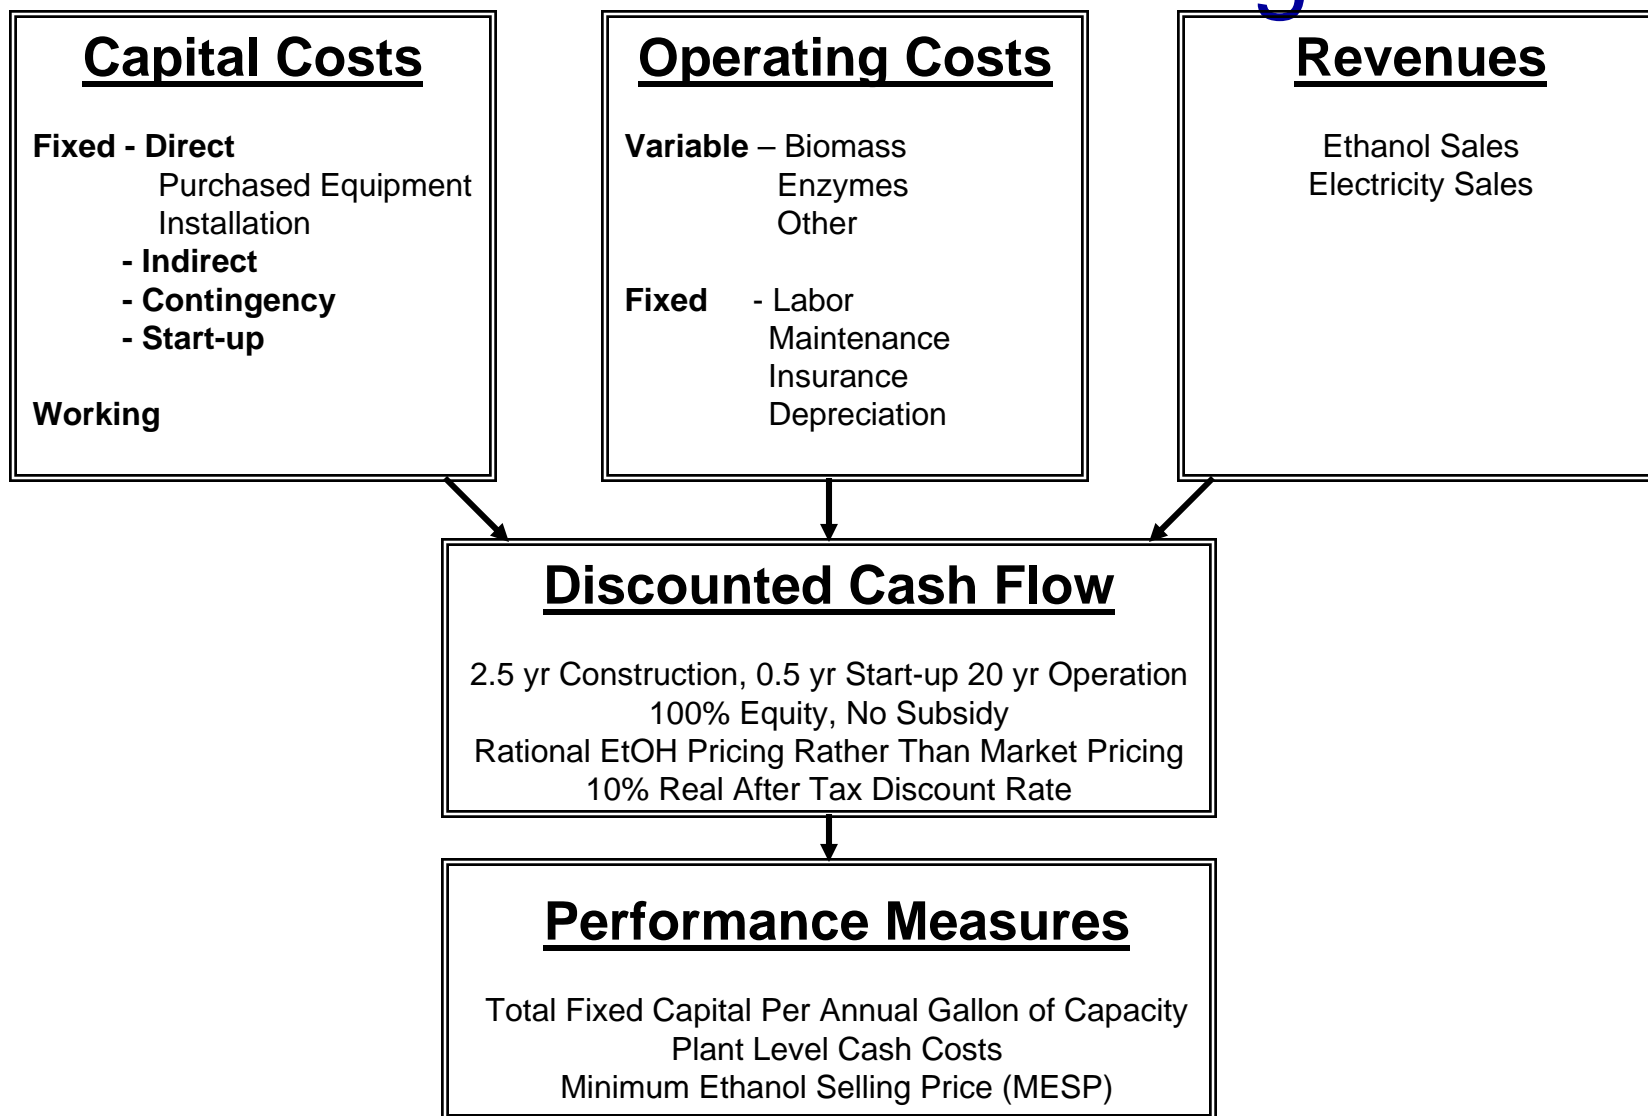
**Capital Costs**

**Fixed - Direct**
Purchased Equipment
Installation
**- Indirect**
**- Contingency**
**- Start-up**

**Working**

**Operating Costs**

**Variable** – Biomass
Enzymes
Other

**Fixed** - Labor
Maintenance
Insurance
Depreciation

**Revenues**

Ethanol Sales
Electricity Sales

**Discounted Cash Flow**

2.5 yr Construction, 0.5 yr Start-up 20 yr Operation
100% Equity, No Subsidy
Rational EtOH Pricing Rather Than Market Pricing
10% Real After Tax Discount Rate

**Performance Measures**

Total Fixed Capital Per Annual Gallon of Capacity
Plant Level Cash Costs
Minimum Ethanol Selling Price (MESP)